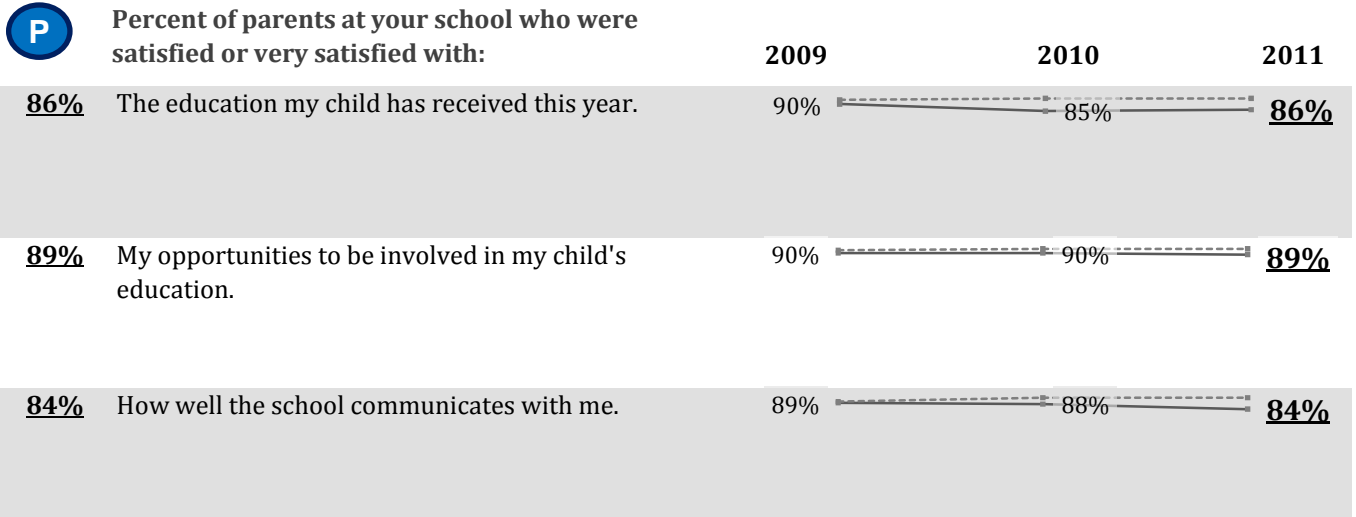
P

Percent of parents at your school who were satisfied or very satisfied with:

2009 2010 2011

86% The education my child has received this year. 90% 85% 86%

89% My opportunities to be involved in my child's education. 90% 90% 89%

84% How well the school communicates with me. 89% 88% 84%